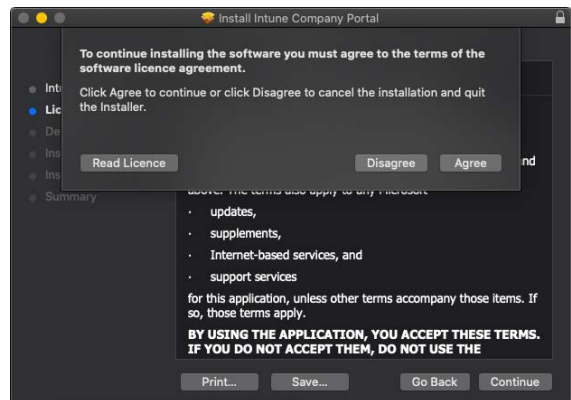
Install Intune Company Portal

To continue installing the software you must agree to the terms of the software licence agreement.

Click Agree to continue or click Disagree to cancel the installation and quit the Installer.

Read Licence

Disagree

Agree

Int
Lic
De
Ins
Ins
Summary

nd

above. The terms also apply to any Microsoft

· updates,
· supplements,
· Internet-based services, and
· support services

for this application, unless other terms accompany those items. If so, those terms apply.

BY USING THE APPLICATION, YOU ACCEPT THESE TERMS. IF YOU DO NOT ACCEPT THEM, DO NOT USE THE

Print...

Save...

Go Back

Continue